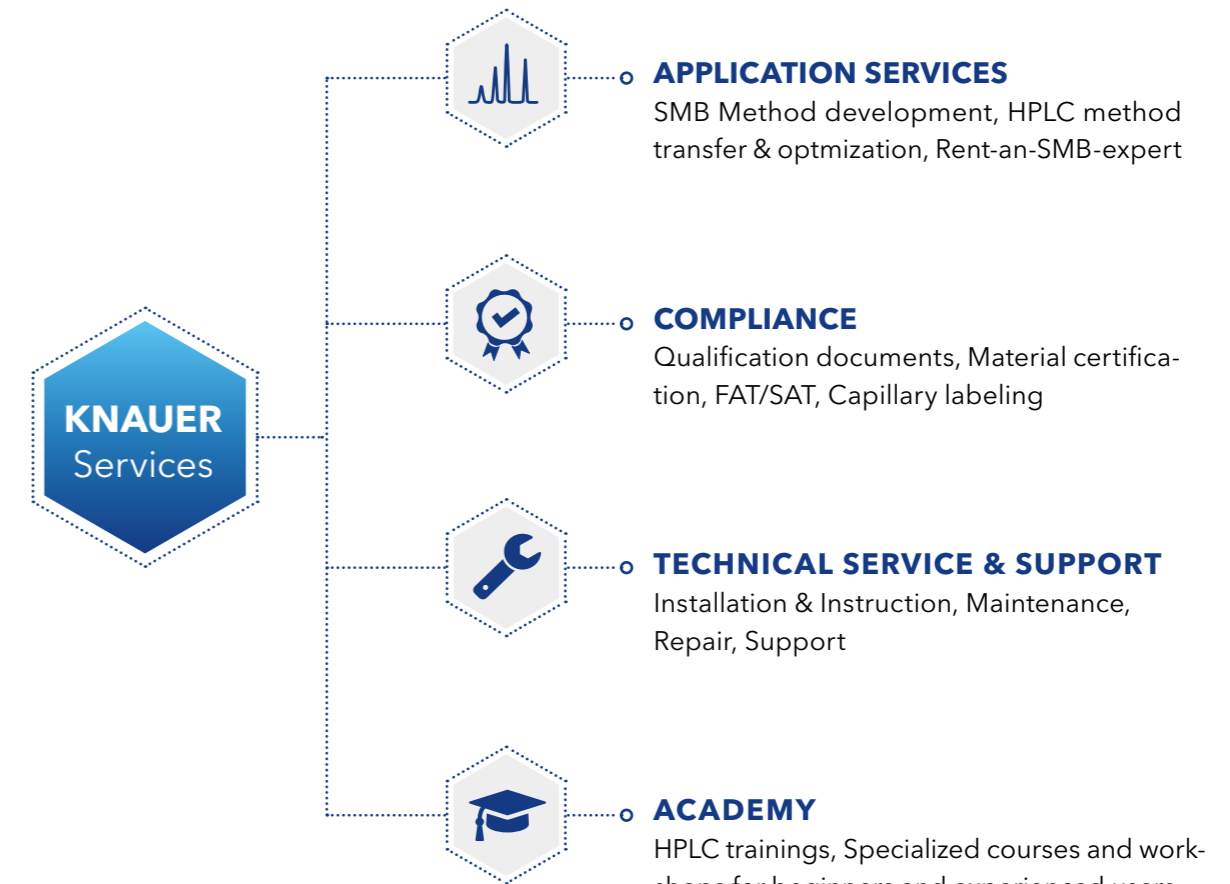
KNAUER Services

APPLICATION SERVICES
SMB Method development, HPLC method transfer & optmization, Rent-an-SMB-expert

COMPLIANCE
Qualification documents, Material certification, FAT/SAT, Capillary labeling

TECHNICAL SERVICE & SUPPORT
Installation & Instruction, Maintenance, Repair, Support

ACADEMY
HPLC trainings, Specialized courses and work- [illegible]